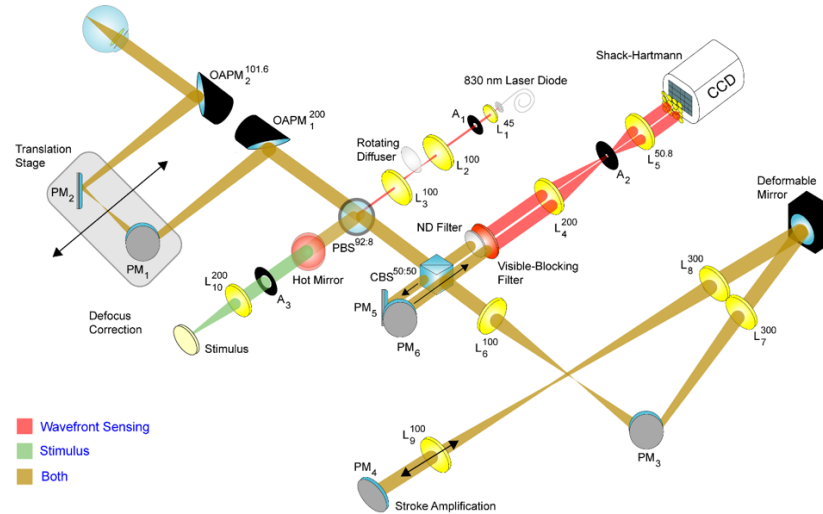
Shack-Hartmann

CCD

830 nm Laser Diode

$OAPM_2^{101.6}$

$OAPM_1^{200}$

$A_1$

$L_1^{45}$

Rotating Diffuser

$L_2^{100}$

Translation Stage

$PM_2$

$L_3^{100}$

$L_5^{50.8}$

$A_2$

Deformable Mirror

$PBS^{92:8}$

ND Filter

$L_4^{200}$

$PM_1$

Hot Mirror

$L_{10}^{200}$

$A_3$

$CBS^{50:50}$

Visible-Blocking Filter

$L_8^{300}$

Defocus Correction

$PM_5$

$PM_6$

$L_6^{100}$

$L_7^{300}$

Stimulus

Wavefront Sensing

Stimulus

Both

$L_9^{100}$

$PM_3$

$PM_4$

Stroke Amplification